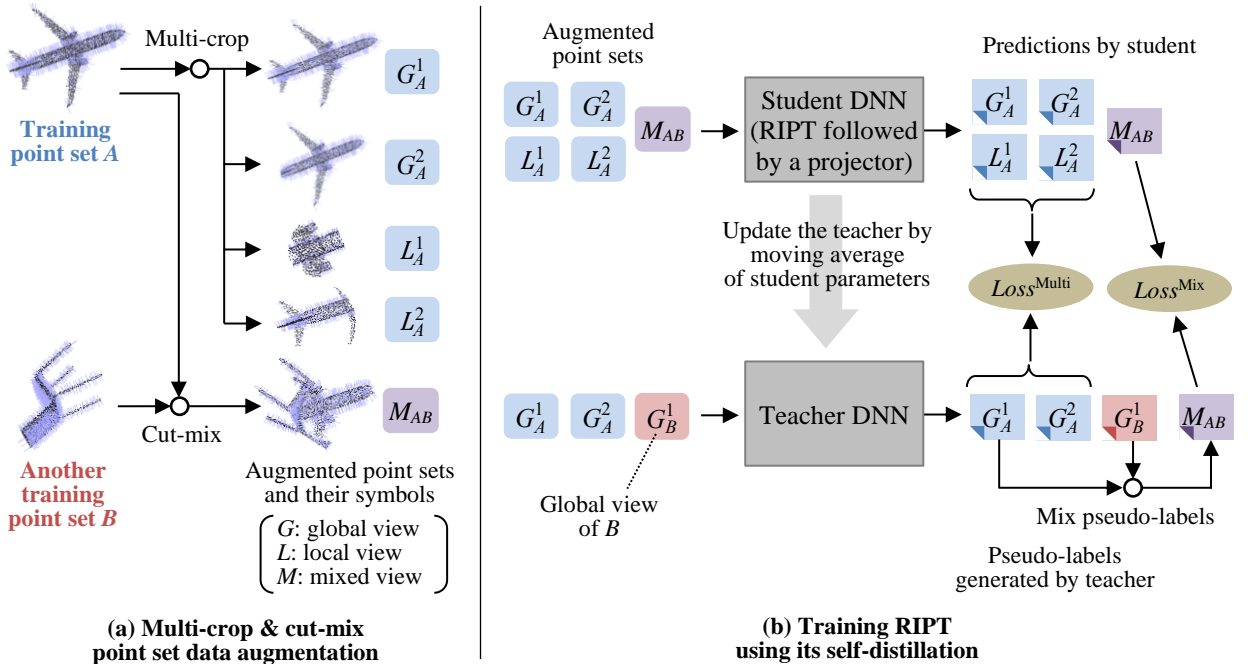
Multi-crop

$G_A^1$

Training point set $A$

$G_A^2$

$L_A^1$

$L_A^2$

Cut-mix

$M_{AB}$

Another training point set $B$

Augmented point sets and their symbols

$G$: global view
$L$: local view
$M$: mixed view

**(a) Multi-crop & cut-mix point set data augmentation**

Augmented point sets

$G_A^1$ $G_A^2$ $L_A^1$ $L_A^2$ $M_{AB}$

Student DNN (RIPT followed by a projector)

Predictions by student

$G_A^1$ $G_A^2$ $L_A^1$ $L_A^2$ $M_{AB}$

Update the teacher by moving average of student parameters

$Loss^{\text{Multi}}$

$Loss^{\text{Mix}}$

$G_A^1$ $G_A^2$ $G_B^1$

Teacher DNN

$G_A^1$ $G_A^2$ $G_B^1$ $M_{AB}$

Global view of $B$

Mix pseudo-labels

Pseudo-labels generated by teacher

**(b) Training RIPT using its self-distillation**